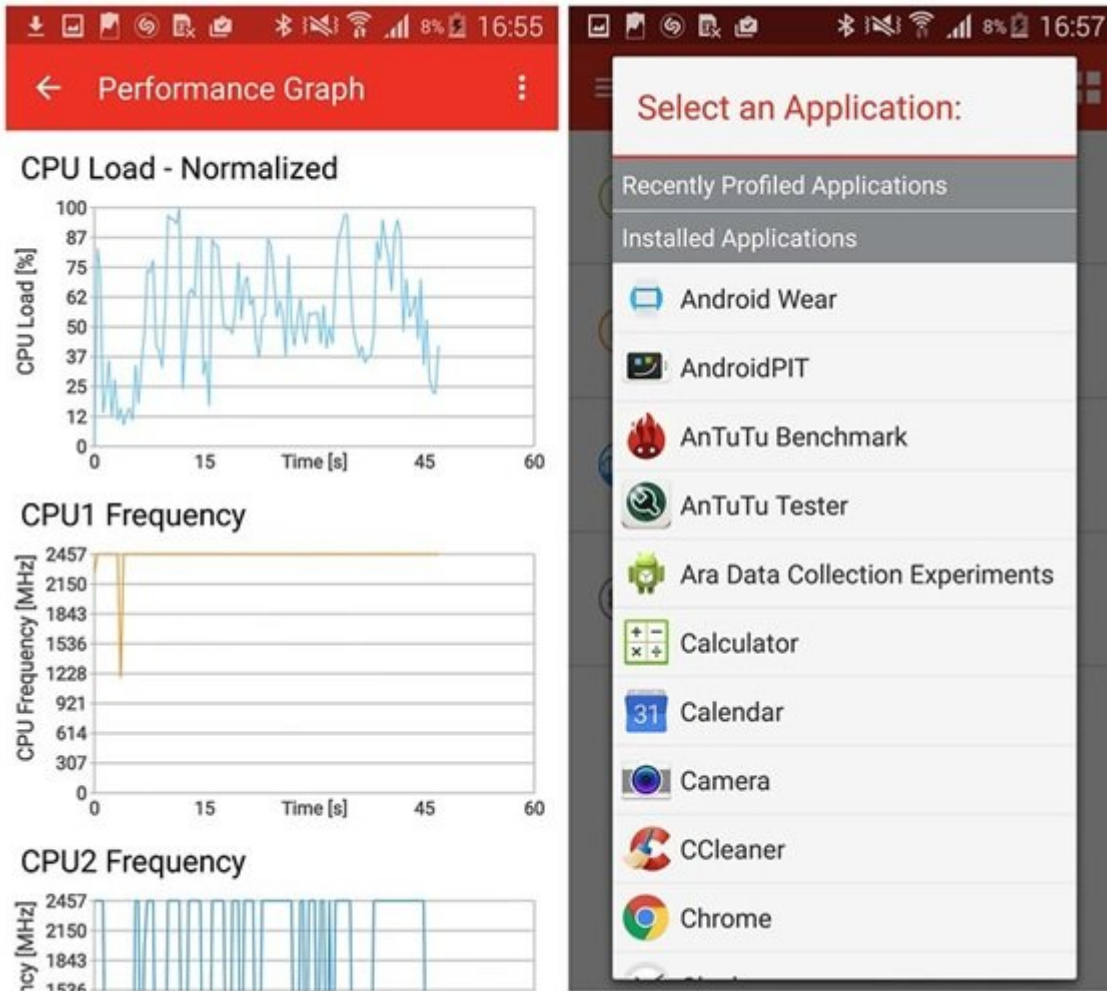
8% 16:55

← Performance Graph ⋮

CPU Load - Normalized

| |
|---|
| 100 |
| 87 |
| 75 |
| 62 |
| 50 |
| 37 |
| 25 |
| 12 |
| 0 |

CPU Load [%]

0 15 Time [s] 45 60

CPU1 Frequency

2457
2150
1843
1536
1228
921
614
307
0

CPU Frequency [MHz]

0 15 Time [s] 45 60

CPU2 Frequency

2457
2150
1843
1536

ncy [MHz]

8% 16:57

Select an Application:

Recently Profiled Applications

Installed Applications

Android Wear

AndroidPIT

AnTuTu Benchmark

AnTuTu Tester

Ara Data Collection Experiments

Calculator

31 Calendar

Camera

CCleaner

Chrome

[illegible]